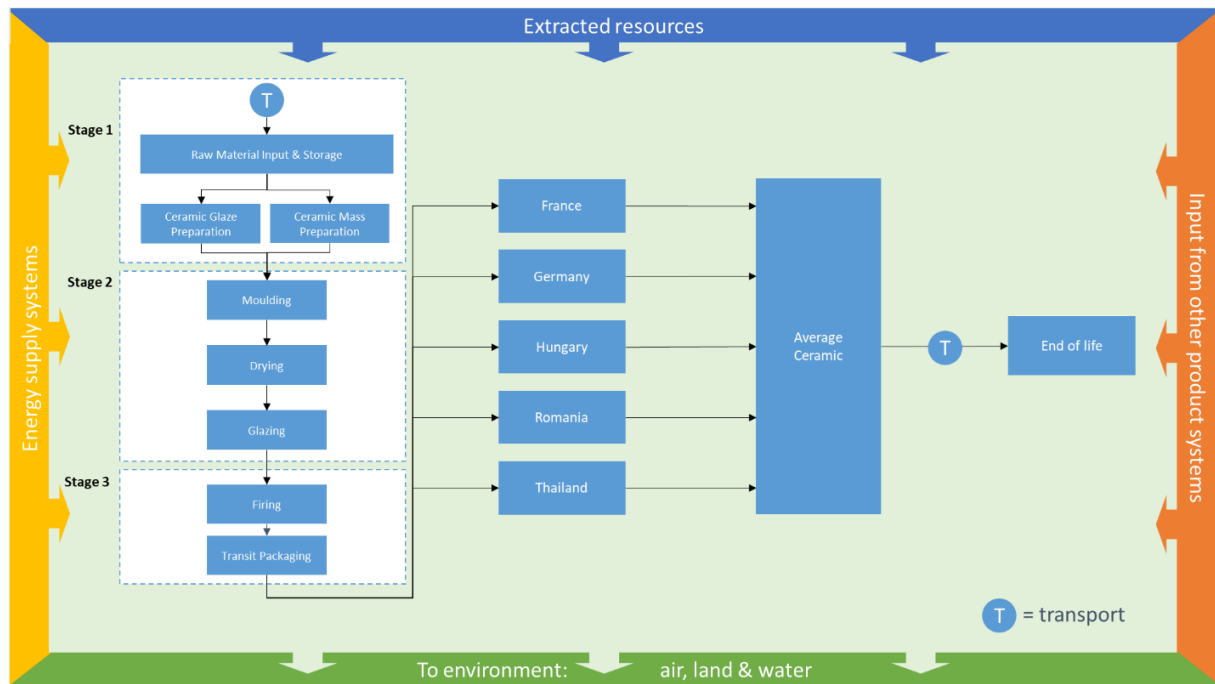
Extracted resources

Energy supply systems

Stage 1

T

Raw Material Input & Storage

Ceramic Glaze Preparation

Ceramic Mass Preparation

Stage 2

Moulding

Drying

Glazing

Stage 3

Firing

Transit Packaging

France

Germany

Hungary

Romania

Thailand

Average Ceramic

T

End of life

Input from other product systems

T = transport

To environment: air, land & water